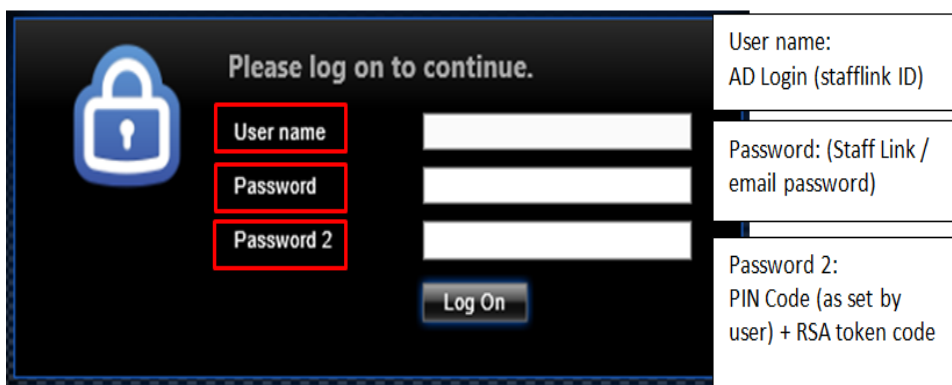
Please log on to continue.

User name

Password

Password 2

Log On

User name:
AD Login (stafflink ID)

Password: (Staff Link / email password)

Password 2:
PIN Code (as set by user) + RSA token code